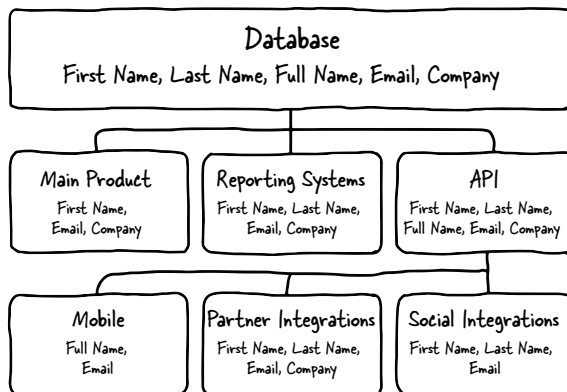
Database
First Name, Last Name, Full Name, Email, Company

Main Product
First Name, Email, Company

Reporting Systems
First Name, Last Name, Email, Company

API
First Name, Last Name, Full Name, Email, Company

Mobile
Full Name, Email

Partner Integrations
First Name, Last Name, Email, Company

Social Integrations
First Name, Last Name, Email